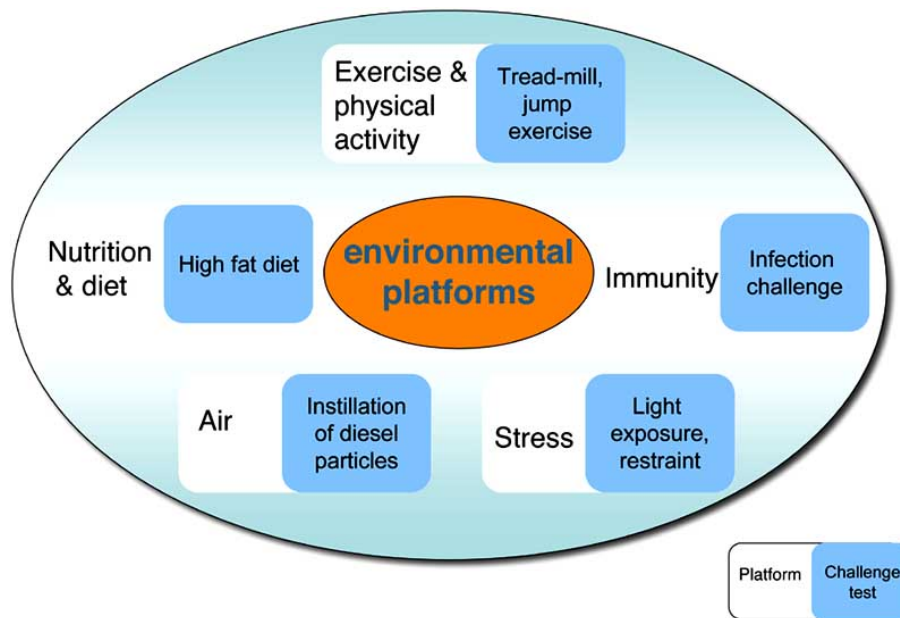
Exercise & physical activity

Tread-mill, jump exercise

Nutrition & diet

High fat diet

environmental platforms

Immunity

Infection challenge

Air

Instillation of diesel particles

Stress

Light exposure, restraint

Platform

Challenge test